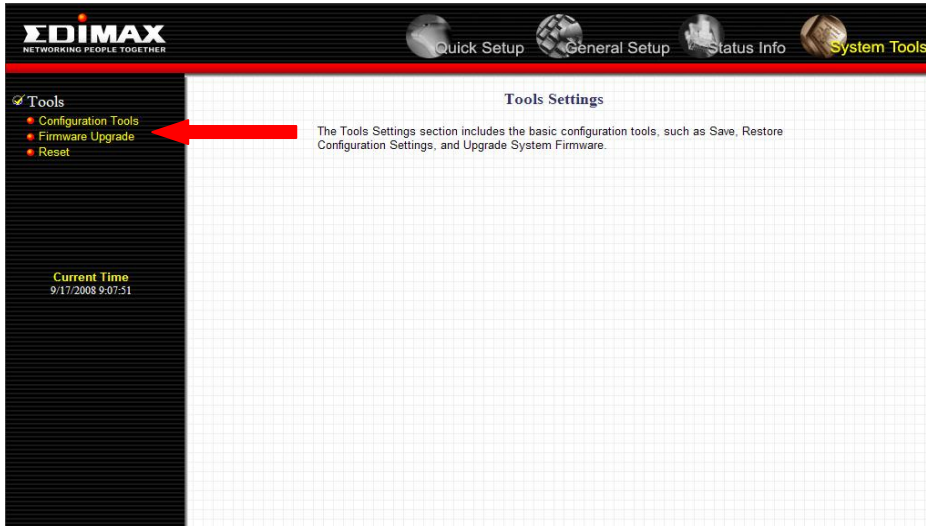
EDIMAX
NETWORKING PEOPLE TOGETHER

Quick Setup General Setup Status Info System Tools

Tools
Configuration Tools
Firmware Upgrade
Reset

Current Time
9/17/2008 9:07:51

Tools Settings

The Tools Settings section includes the basic configuration tools, such as Save, Restore Configuration Settings, and Upgrade System Firmware.